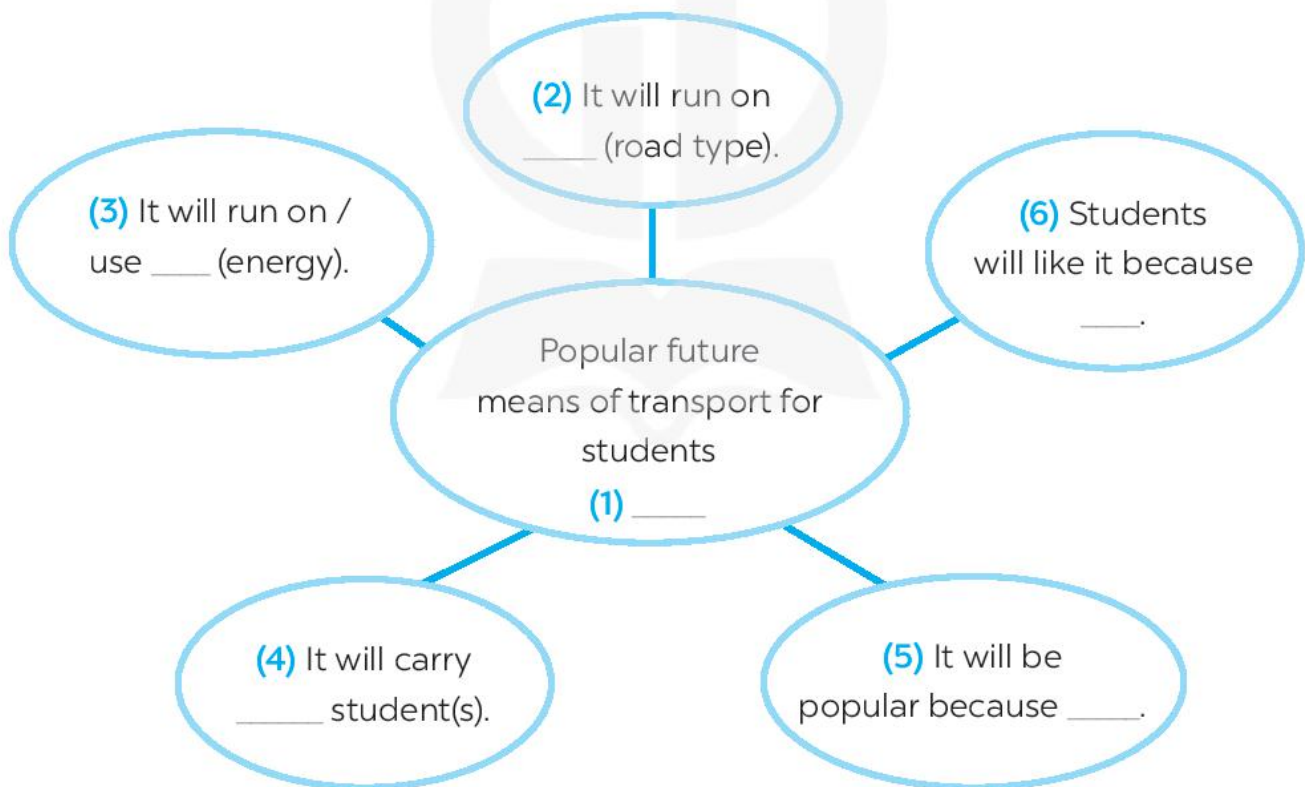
(2) It will run on _____ (road type).

(3) It will run on / use ____ (energy).

(6) Students will like it because ____.

Popular future means of transport for students
(1) _____

(4) It will carry ______ student(s).

(5) It will be popular because _____.